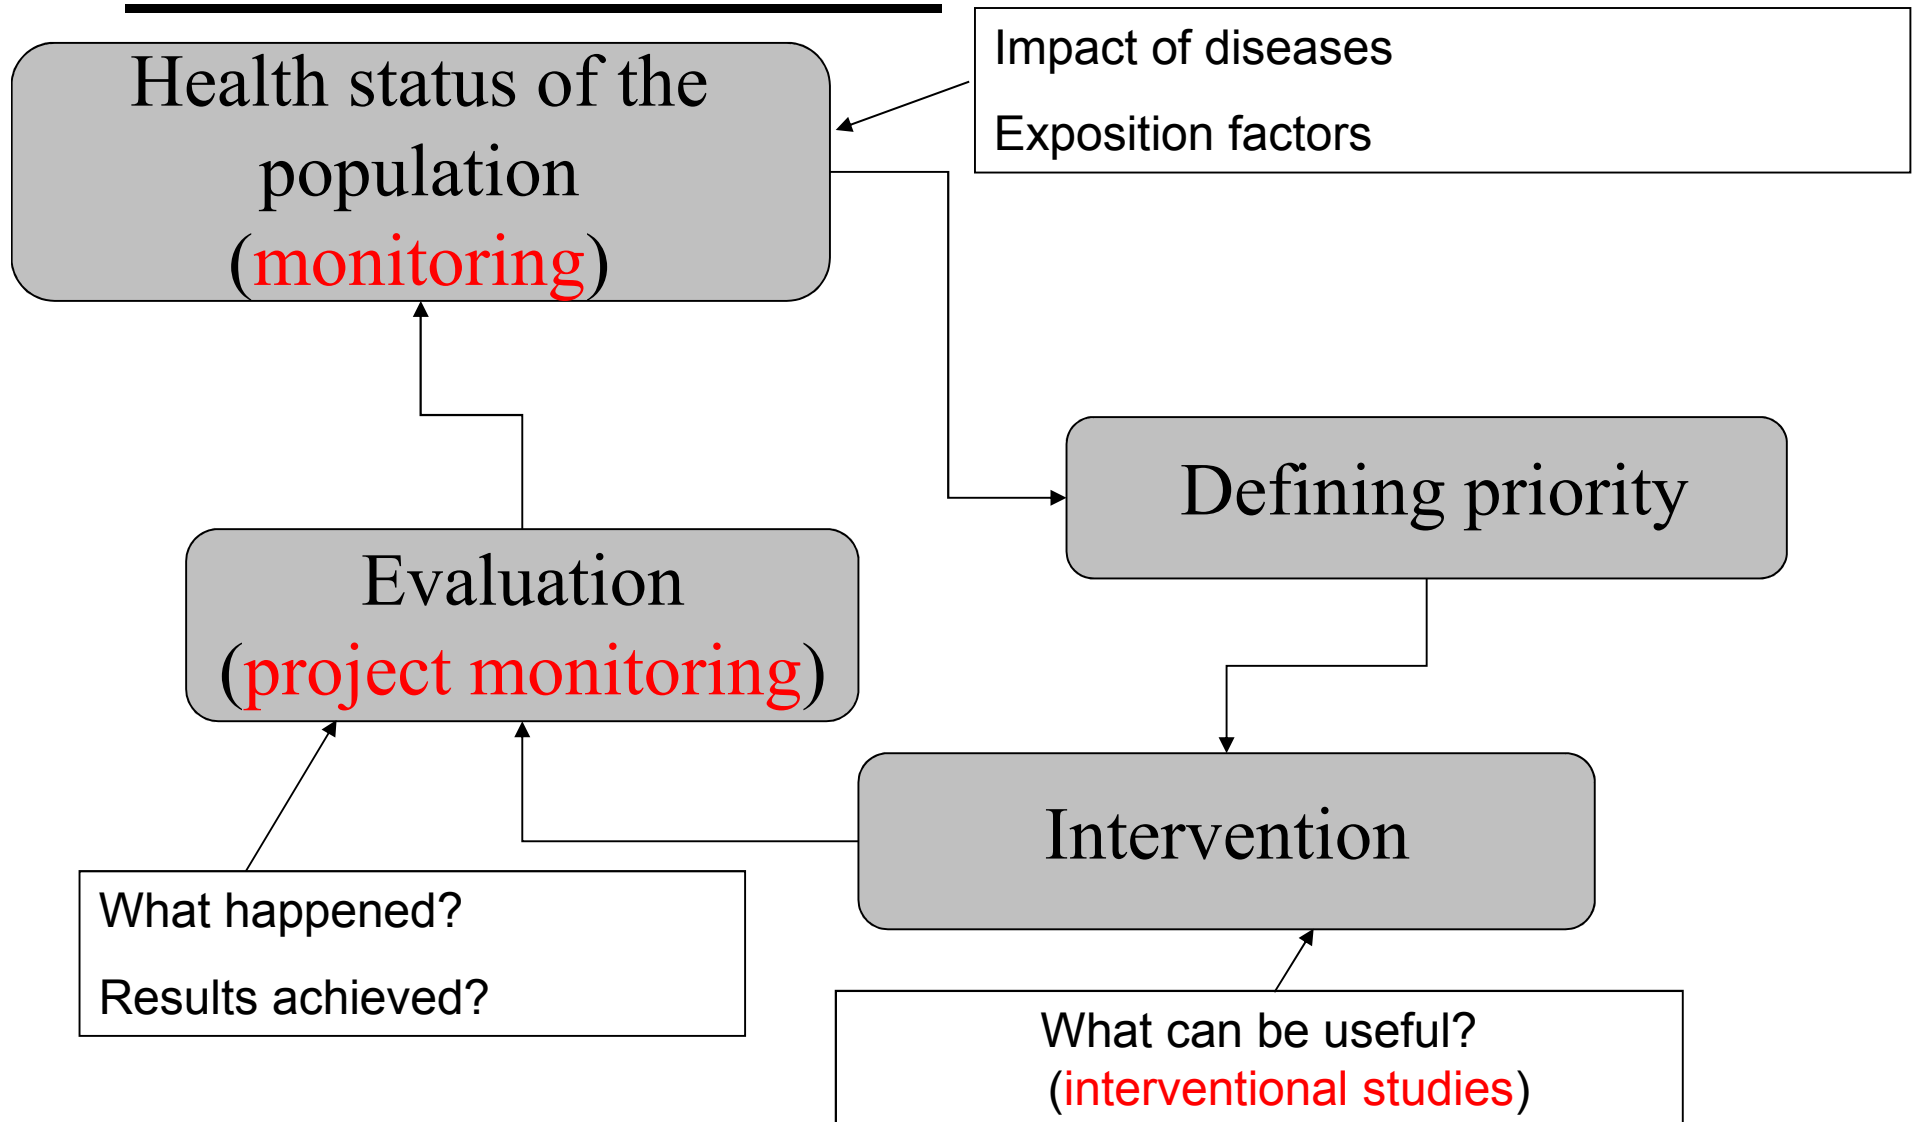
Health status of the population (monitoring)

Impact of diseases

Exposition factors

Defining priority

Evaluation (project monitoring)

Intervention

What happened?

Results achieved?

What can be useful? (interventional studies)